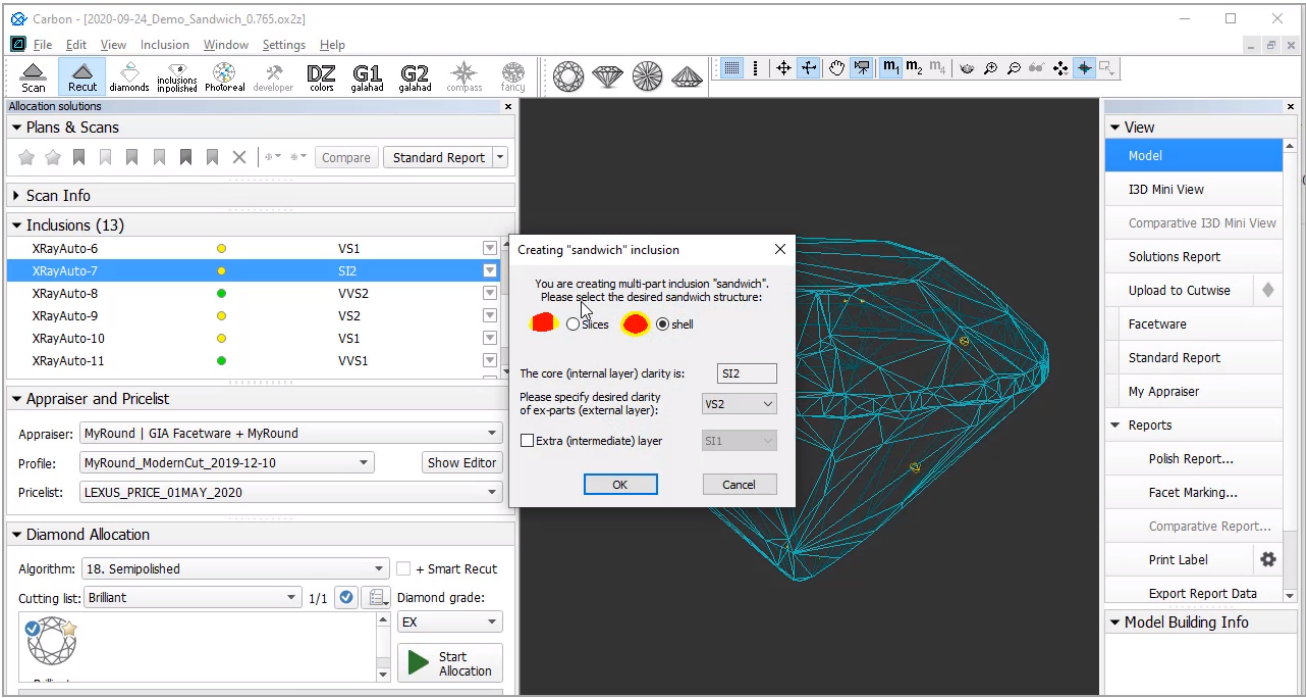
Carbon - [2020-09-24_Demo_Sandwich_0.765.ox2z]

File Edit View Inclusion Window Settings Help

Scan Recut diamonds inclusions in polished Photoreal developer DZ colors G1 galahad G2 galahad compass fancy

$m_1$ $m_2$ $m_4$

Allocation solutions

Plans & Scans

Compare Standard Report

Scan Info

Inclusions (13)

| | | |
|---|---|---|
| XRayAuto-6 | | VS1 |
| XRayAuto-7 | | SI2 |
| XRayAuto-8 | | VVS2 |
| XRayAuto-9 | | VS2 |
| XRayAuto-10 | | VS1 |
| XRayAuto-11 | | VVS1 |

Appraiser and Pricelist

Appraiser: MyRound | GIA Facetware + MyRound

Profile: MyRound_ModernCut_2019-12-10 Show Editor

Pricelist: LEXUS_PRICE_01MAY_2020

Diamond Allocation

Algorithm: 18. Semipolished + Smart Recut

Cutting list: Brilliant 1/1 Diamond grade:

EX

Start Allocation

Creating "sandwich" inclusion

You are creating multi-part inclusion "sandwich". Please select the desired sandwich structure:

Slices shell

The core (internal layer) clarity is: SI2

Please specify desired clarity of ex-parts (external layer): VS2

Extra (intermediate) layer SI1

OK Cancel

View

Model

I3D Mini View

Comparative I3D Mini View

Solutions Report

Upload to Cutwise

Facetware

Standard Report

My Appraiser

Reports

Polish Report...

Facet Marking...

Comparative Report...

Print Label

Export Report Data

Model Building Info